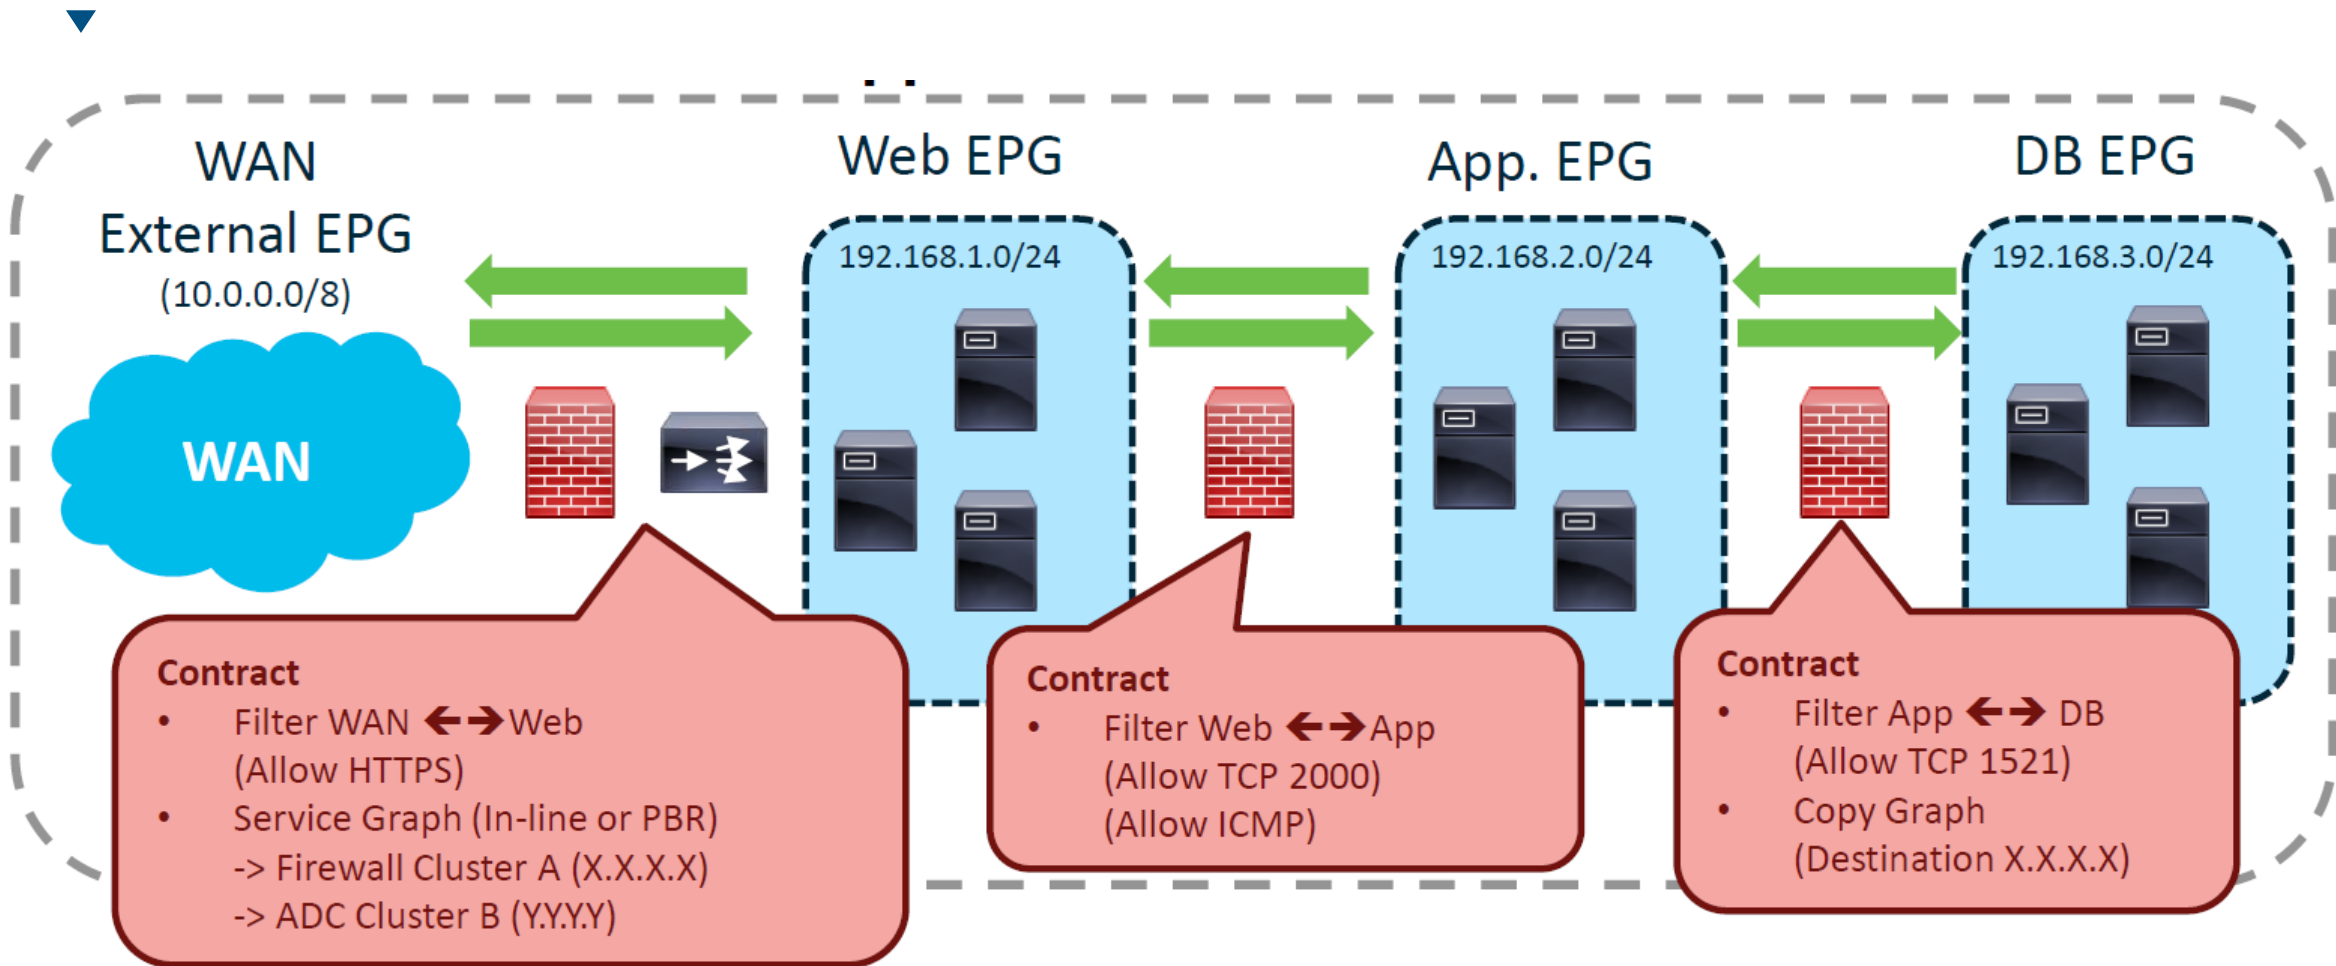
WAN
External EPG
(10.0.0.0/8)

WAN

Web EPG
192.168.1.0/24

App. EPG
192.168.2.0/24

DB EPG
192.168.3.0/24

Contract
• Filter WAN ↔ Web (Allow HTTPS)
• Service Graph (In-line or PBR) -> Firewall Cluster A (X.X.X.X) -> ADC Cluster B (Y.Y.Y.Y)

Contract
• Filter Web ↔ App (Allow TCP 2000) (Allow ICMP)

Contract
• Filter App ↔ DB (Allow TCP 1521)
• Copy Graph (Destination X.X.X.X)